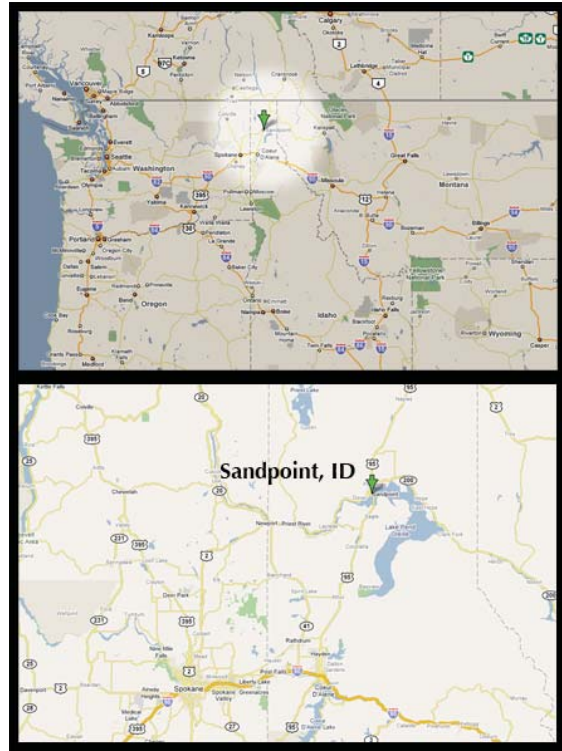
Calgary
Kamloops
Kelowna
Lethbridge
Medicine Hat
Vancouver
Abbotsford
Port Angeles
Everett
Seattle
Washington
Tacoma
Olympia
Spokane
Coeur d'Alene
Kalispell
Cranbrook
Great Falls
Missoula
Helena
Montana
Yakima
Kennewick
Walla Walla
Pendleton
Lewiston
Pullman
Portland
Gresham
Salem
La Grande
Baker City
Eugene
Bend
Oregon
Bozeman
Billings
Butte
Idaho
Boise
Nampa
Ontario
Twin Falls
Pocatello
Idaho Falls
Rexburg
Yellowstone National Park
Wyoming
Riverton
Casper
Roseburg
Medford
Klamath Falls
Sheridan
Glacier National Park
90
84
5
12
15
395
3
4

Sandpoint, ID
Kettle Falls
Colville
Chewelah
Newport
Priest River
Deer Park
Nine Mile Falls
Spokane
Spokane Valley
Liberty Lake
Post Falls
Coeur d'Alene
Rathdrum
Hayden
Spirit Lake
Airway Heights
Medical Lake
Davenport
Lake Pend Oreille
20
395
231
2
95
41
90
200
25
27